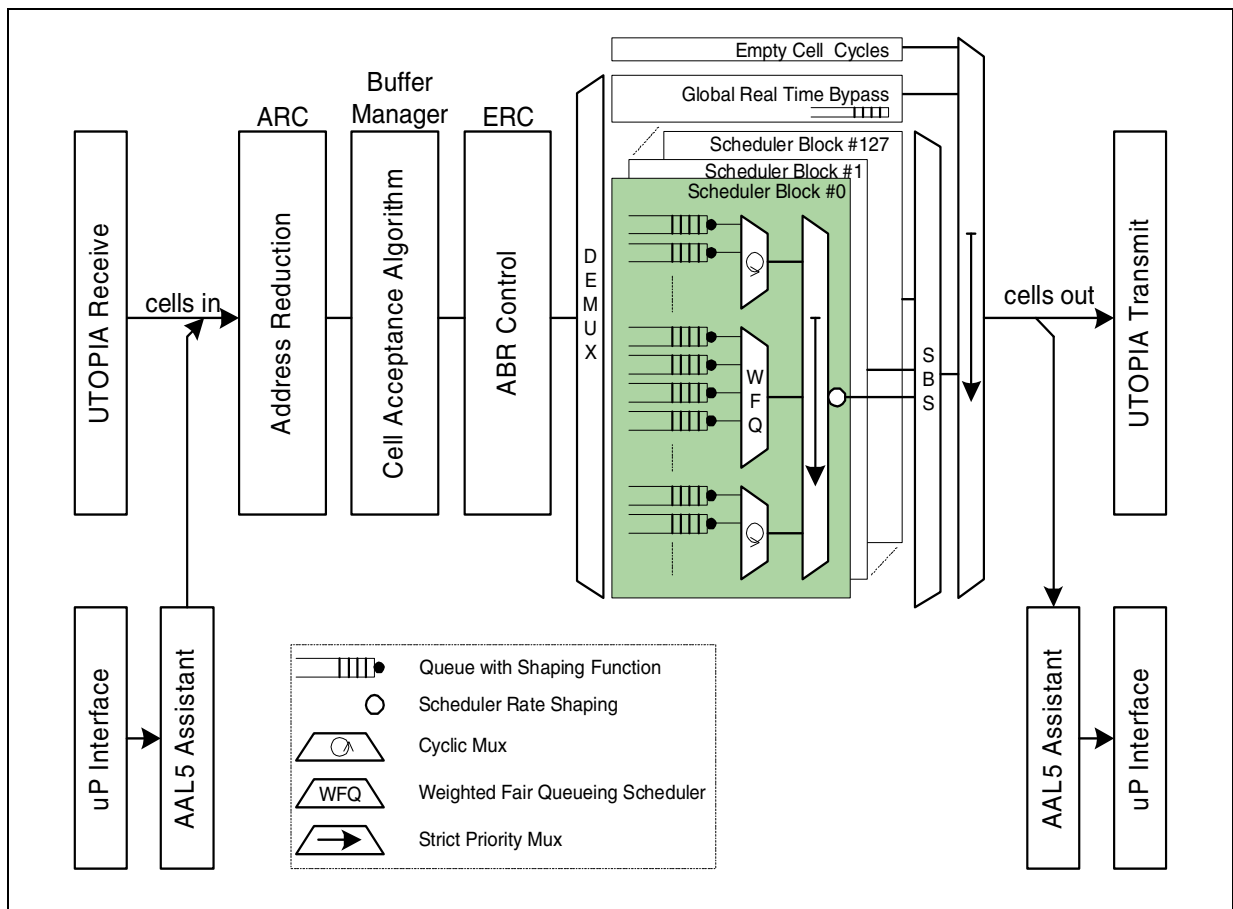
Empty Cell Cycles

Global Real Time Bypass

Buffer Manager

ARC

ERC

Scheduler Block #127

Scheduler Block #1

Scheduler Block #0

UTOPIA Receive

cells in

Address Reduction

Cell Acceptance Algorithm

ABR Control

D E M U X

W F Q

S B S

cells out

UTOPIA Transmit

uP Interface

AAL5 Assistant

Queue with Shaping Function

Scheduler Rate Shaping

Cyclic Mux

WFQ

Weighted Fair Queueing Scheduler

Strict Priority Mux

AAL5 Assistant

uP Interface